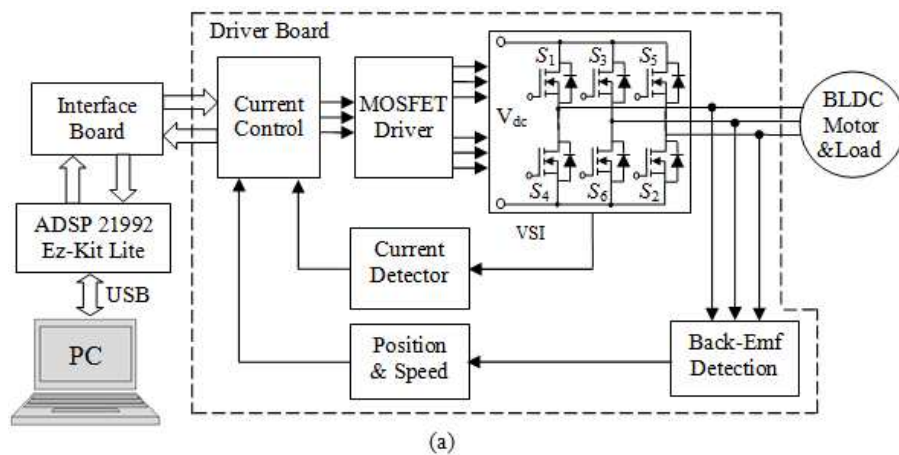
Driver Board

Interface Board

Current Control

MOSFET Driver

$V_{dc}$

$S_1$ $S_3$ $S_5$

$S_4$ $S_6$ $S_2$

BLDC Motor &Load

ADSP 21992 Ez-Kit Lite

USB

VSI

Current Detector

PC

Position & Speed

Back-Emf Detection

(a)